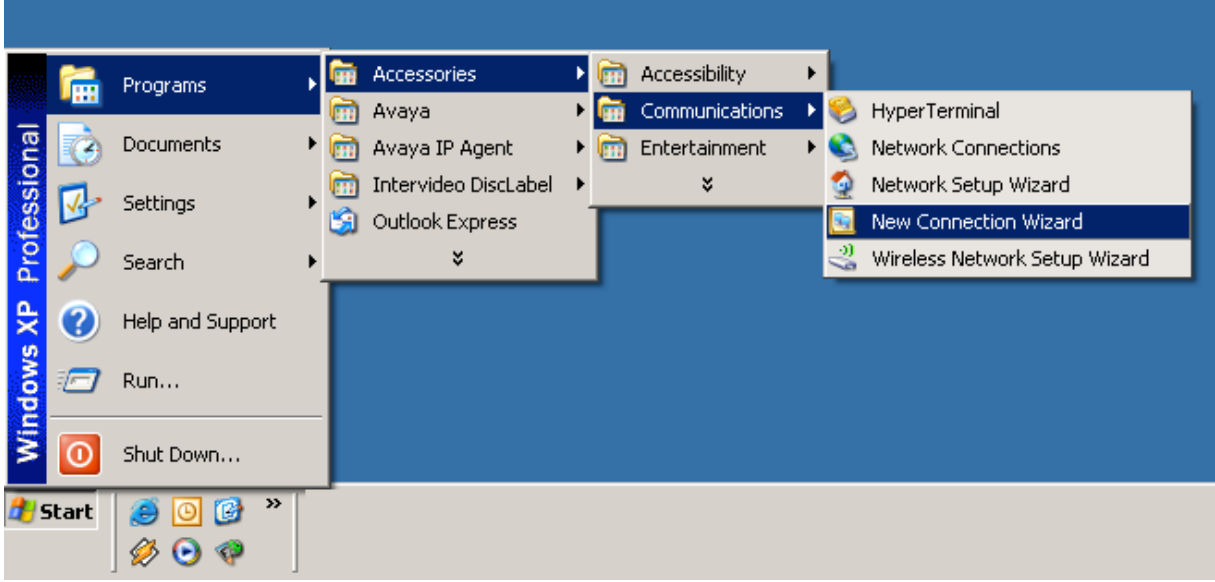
Windows XP Professional

Programs
Documents
Settings
Search
Help and Support
Run...
Shut Down...

Accessories
Avaya
Avaya IP Agent
Intervideo DiscLabel
Outlook Express

Accessibility
Communications
Entertainment

HyperTerminal
Network Connections
Network Setup Wizard
New Connection Wizard
Wireless Network Setup Wizard

Start